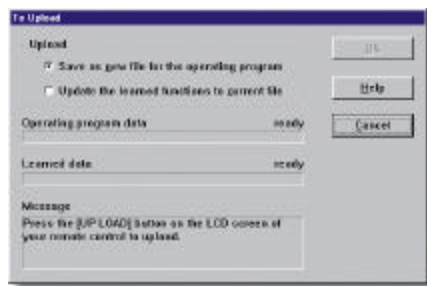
To Upload

Upload

Save as new file for the operating program

Update the learned functions to current file

Operating program data ready

Learned data ready

Message

Press the [UP LOAD] button on the LCD screen of your remote control to upload.

OK

Help

Cancel